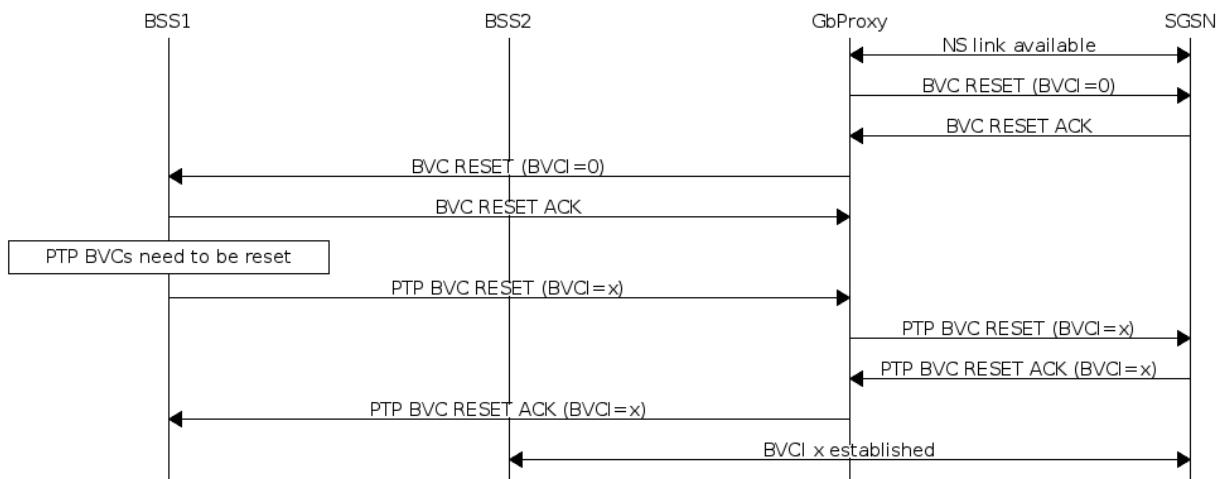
BSS1
BSS2
GbProxy
SGSN

NS link available
BVC RESET (BVCI=0)
BVC RESET ACK
BVC RESET (BVCI=0)
BVC RESET ACK
PTP BVCs need to be reset
PTP BVC RESET (BVCI=x)
PTP BVC RESET (BVCI=x)
PTP BVC RESET ACK (BVCI=x)
PTP BVC RESET ACK (BVCI=x)
BVCI x established